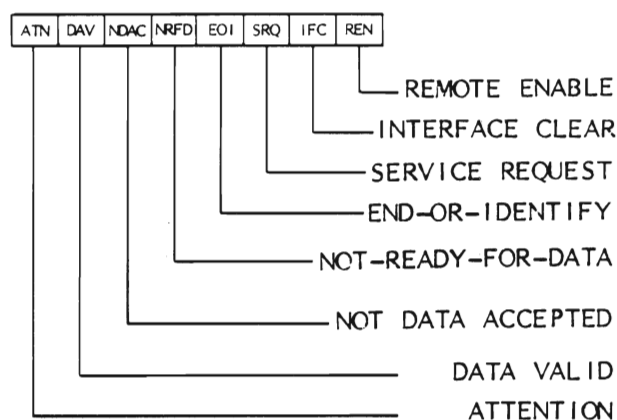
| ATN | DAV | NDAC | NRFD | EOI | SRQ | IFC | REN |
|---|---|---|---|---|---|---|---|

REMOTE ENABLE
INTERFACE CLEAR
SERVICE REQUEST
END-OR-IDENTIFY
NOT-READY-FOR-DATA
NOT DATA ACCEPTED
DATA VALID
ATTENTION